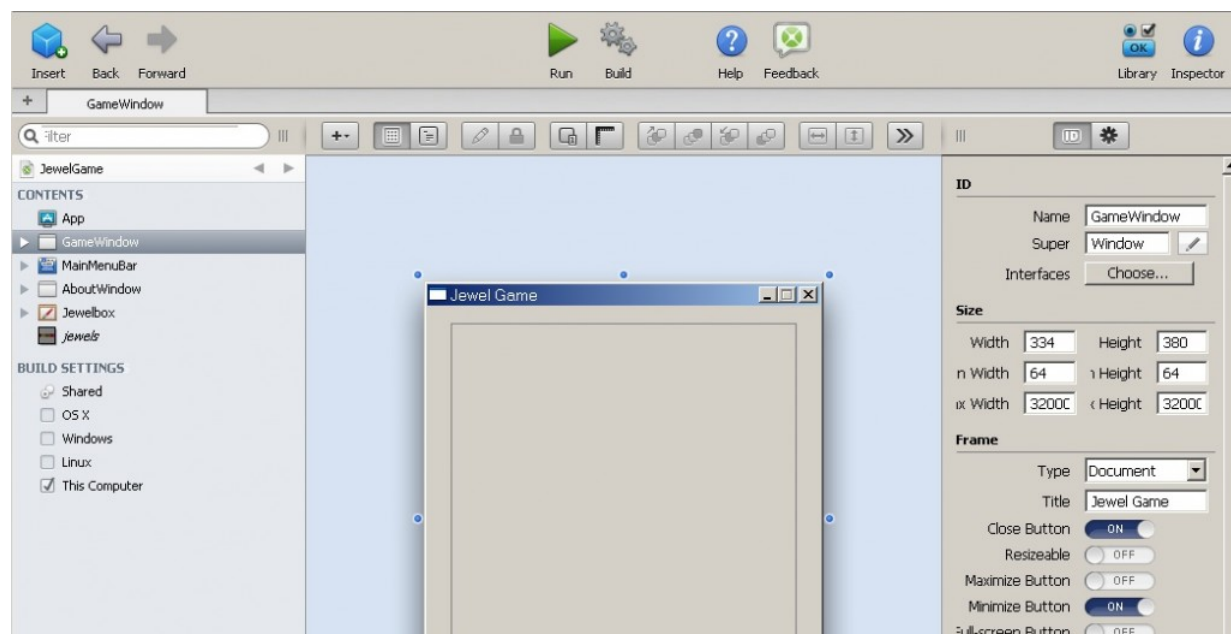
Insert Back Forward

Run Build

Help Feedback

OK

Library Inspector

+ GameWindow

Filter

JewelGame

CONTENTS

App

GameWindow

MainMenuBar

AboutWindow

Jewelbox

jewels

BUILD SETTINGS

Shared

OS X

Windows

Linux

This Computer

Jewel Game

ID

Name GameWindow

Super Window

Interfaces Choose...

Size

Width 334 Height 380

n Width 64 ı Height 64

ıx Width 3200C ‹ Height 3200C

Frame

Type Document

Title Jewel Game

Close Button ON

Resizeable OFF

Maximize Button OFF

Minimize Button ON

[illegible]ull-screen Button OFF